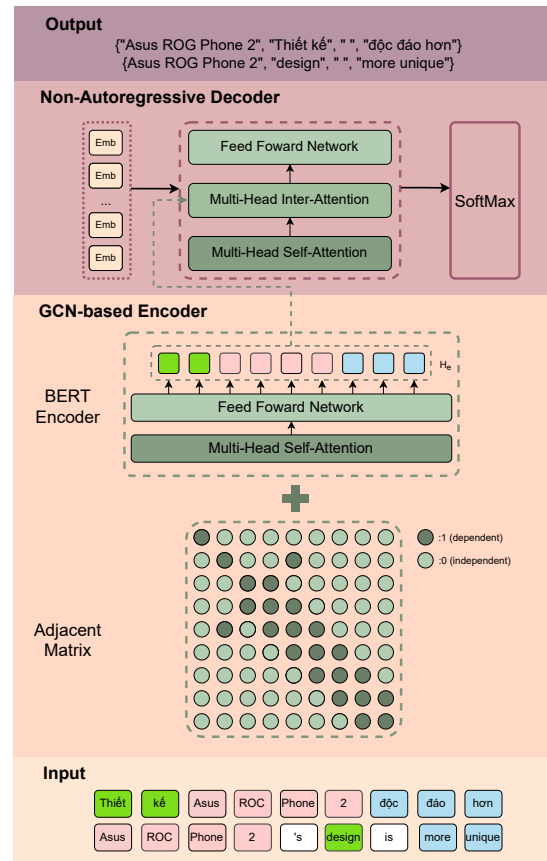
Output

{"Asus ROG Phone 2", "Thiết kế", " ", "độc đáo hơn"}
{Asus ROG Phone 2", "design", " ", "more unique"}

Non-Autoregressive Decoder

Emb
Emb
Emb
...
Emb
Emb

Feed Foward Network
Multi-Head Inter-Attention
Multi-Head Self-Attention

SoftMax

GCN-based Encoder

$H_e$

BERT Encoder

Feed Foward Network
Multi-Head Self-Attention

:1 (dependent)
:0 (independent)

Adjacent Matrix

Input

Thiết kế Asus ROC Phone 2 độc đáo hơn
Asus ROC Phone 2 's design is more unique